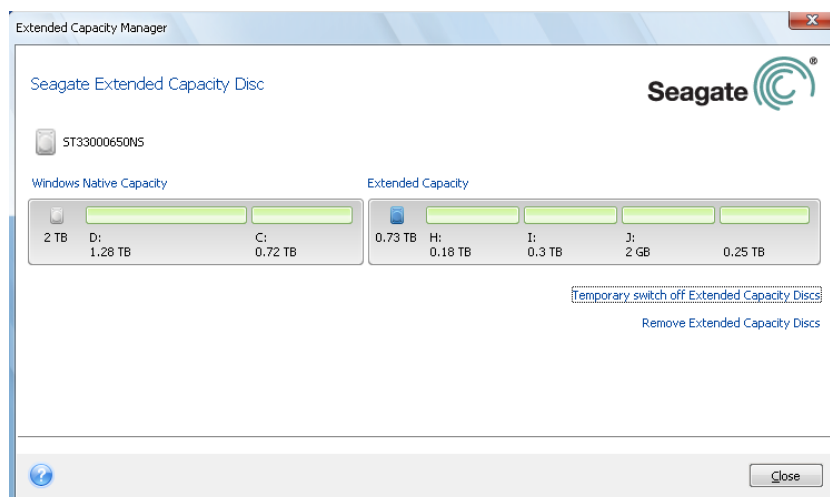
Extended Capacity Manager

Seagate Extended Capacity Disc

Seagate®

ST33000650NS

Windows Native Capacity

2 TB D: 1.28 TB C: 0.72 TB

Extended Capacity

0.73 TB H: 0.18 TB I: 0.3 TB J: 2 GB 0.25 TB

Temporary switch off Extended Capacity Discs

Remove Extended Capacity Discs

Close